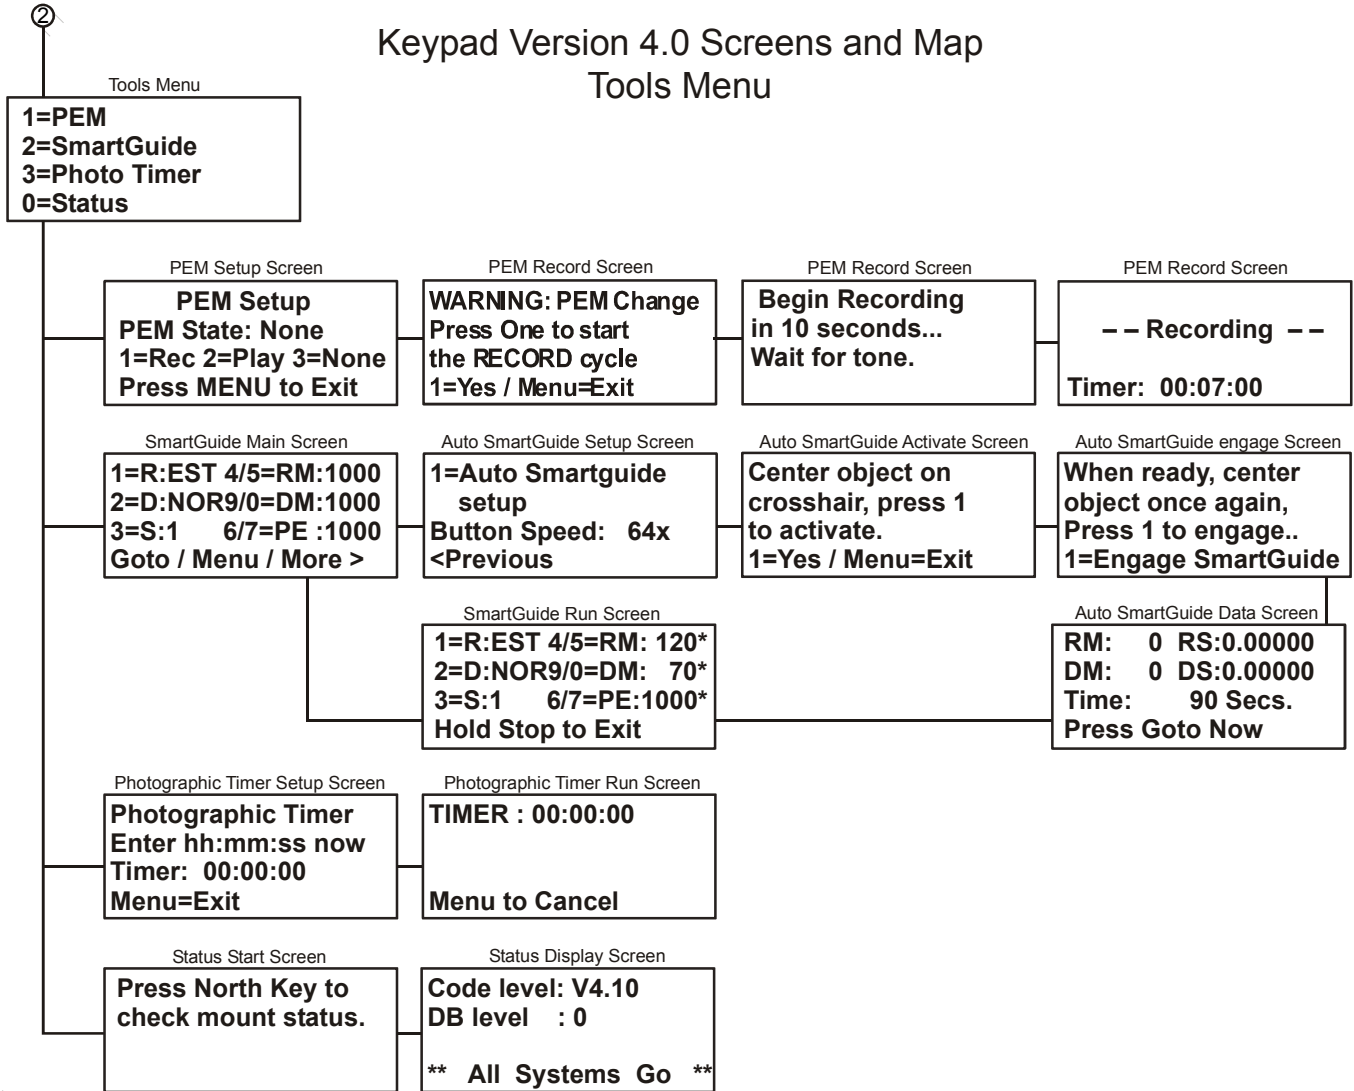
②

Keypad Version 4.0 Screens and Map
Tools Menu

Tools Menu
1=PEM
2=SmartGuide
3=Photo Timer
0=Status

PEM Setup Screen
PEM Setup
PEM State: None
1=Rec 2=Play 3=None
Press MENU to Exit

PEM Record Screen
WARNING: PEM Change
Press One to start
the RECORD cycle
1=Yes / Menu=Exit

PEM Record Screen
Begin Recording
in 10 seconds...
Wait for tone.

PEM Record Screen
– – Recording – –
Timer: 00:07:00

SmartGuide Main Screen
1=R:EST 4/5=RM:1000
2=D:NOR9/0=DM:1000
3=S:1 6/7=PE :1000
Goto / Menu / More >

Auto SmartGuide Setup Screen
1=Auto Smartguide
setup
Button Speed: 64x
<Previous

Auto SmartGuide Activate Screen
Center object on
crosshair, press 1
to activate.
1=Yes / Menu=Exit

Auto SmartGuide engage Screen
When ready, center
object once again,
Press 1 to engage..
1=Engage SmartGuide

SmartGuide Run Screen
1=R:EST 4/5=RM: 120*
2=D:NOR9/0=DM: 70*
3=S:1 6/7=PE:1000*
Hold Stop to Exit

Auto SmartGuide Data Screen
RM: 0 RS:0.00000
DM: 0 DS:0.00000
Time: 90 Secs.
Press Goto Now

Photographic Timer Setup Screen
Photographic Timer
Enter hh:mm:ss now
Timer: 00:00:00
Menu=Exit

Photographic Timer Run Screen
TIMER : 00:00:00
Menu to Cancel

Status Start Screen
Press North Key to
check mount status.

Status Display Screen
Code level: V4.10
DB level : 0
** All Systems Go **